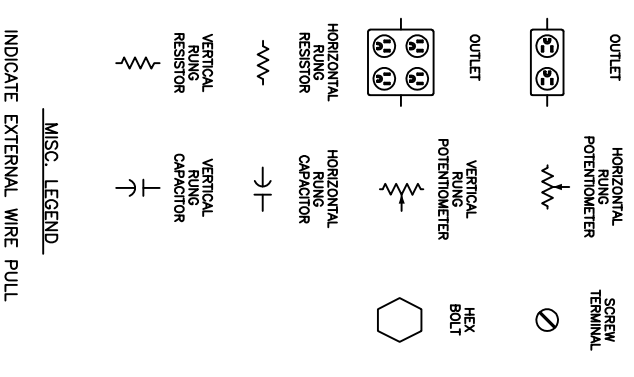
MISC. LEGEND

INDICATE EXTERNAL WIRE PULL

VERTICAL RUNG RESISTOR

HORIZONTAL RUNG RESISTOR

OUTLET

OUTLET

VERTICAL RUNG CAPACITOR

HORIZONTAL RUNG CAPACITOR

VERTICAL RUNG POTENTIOMETER

HORIZONTAL RUNG POTENTIOMETER

HEX BOLT

SCREW TERMINAL